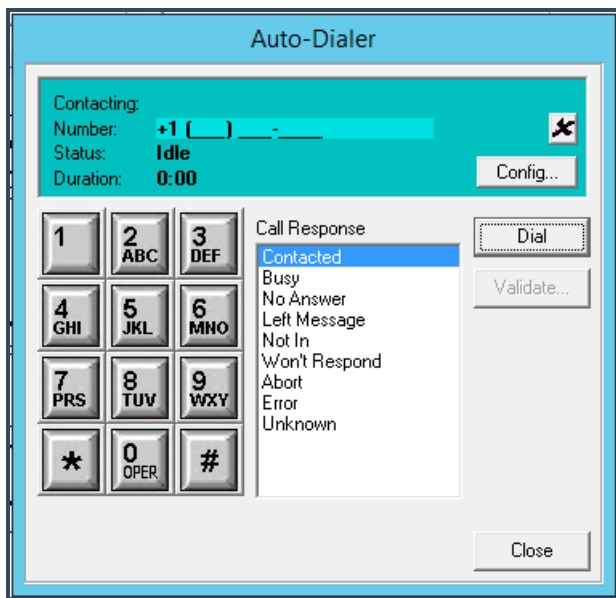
Auto-Dialer

Contacting:
Number: +1 (___) ___-____
Status: Idle
Duration: 0:00

Config...

1
2 ABC
3 DEF
4 GHI
5 JKL
6 MNO
7 PRS
8 TUV
9 WXY
*
0 OPER
#

Call Response
Contacted
Busy
No Answer
Left Message
Not In
Won't Respond
Abort
Error
Unknown

Dial
Validate...
Close